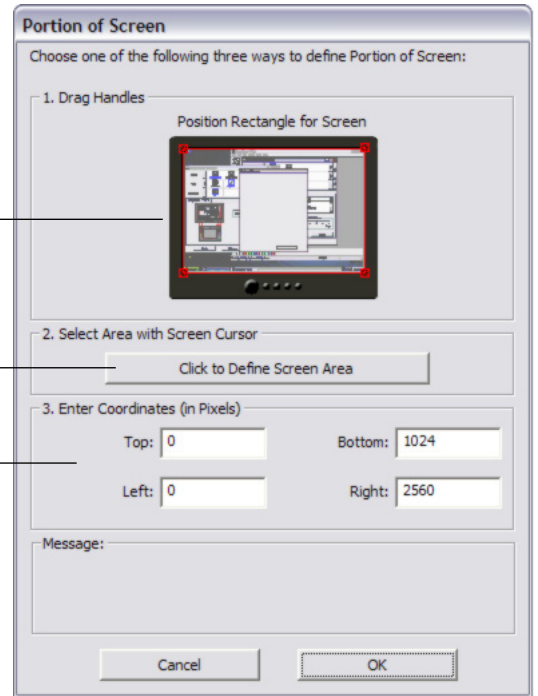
Portion of Screen

Choose one of the following three ways to define Portion of Screen:

1. Drag Handles

Position Rectangle for Screen

2. Select Area with Screen Cursor

Click to Define Screen Area

3. Enter Coordinates (in Pixels)

Top: 0

Bottom: 1024

Left: 0

Right: 2560

Message:

Cancel

OK